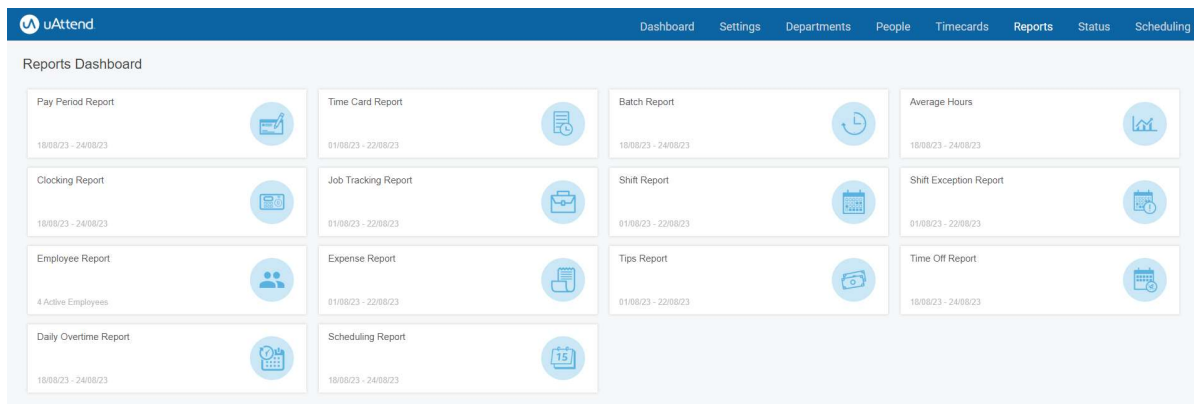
uAttend

Dashboard Settings Departments People Timecards Reports Status Scheduling

Reports Dashboard

Pay Period Report
18/08/23 - 24/08/23

Time Card Report
01/08/23 - 22/08/23

Batch Report
18/08/23 - 24/08/23

Average Hours
18/08/23 - 24/08/23

Clocking Report
18/08/23 - 24/08/23

Job Tracking Report
01/08/23 - 22/08/23

Shift Report
01/08/23 - 22/08/23

Shift Exception Report
01/08/23 - 22/08/23

Employee Report
4 Active Employees

Expense Report
01/08/23 - 22/08/23

Tips Report
01/08/23 - 22/08/23

Time Off Report
18/08/23 - 24/08/23

Daily Overtime Report
18/08/23 - 24/08/23

Scheduling Report
15
18/08/23 - 24/08/23